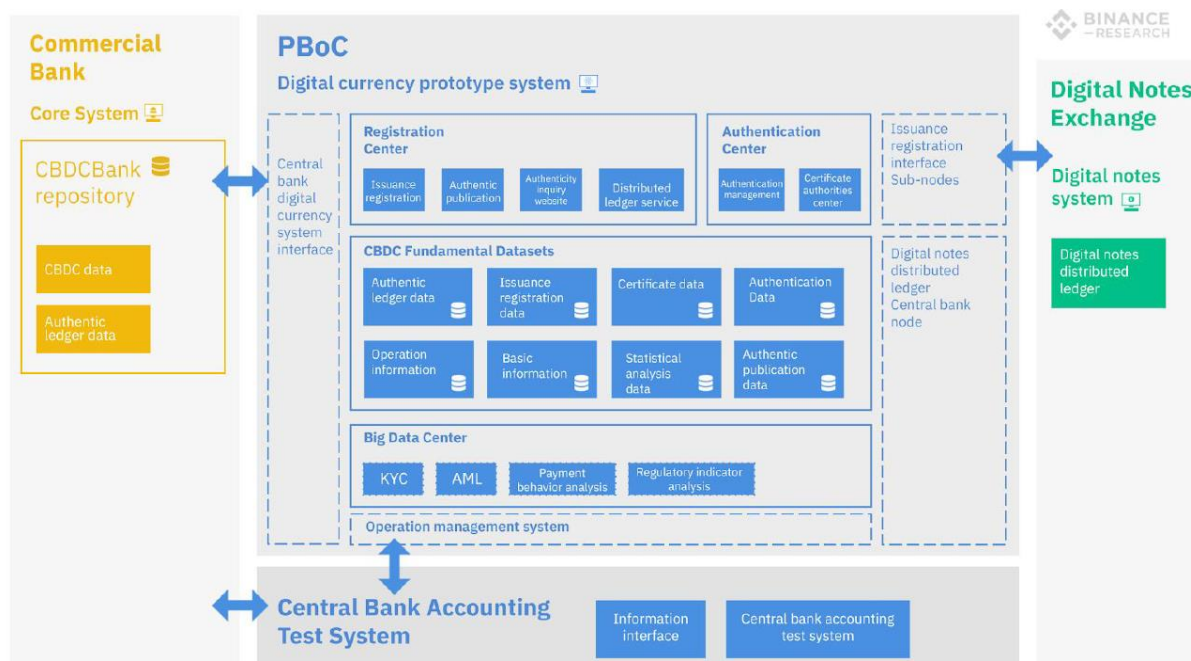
Commercial Bank

Core System

CBDCBank repository

CBDC data

Authentic ledger data

PBoC

Digital currency prototype system

Central bank digital currency system interface

Registration Center

Issuance registration

Authentic publication

Authenticity inquiry website

Distributed ledger service

Authentication Center

Authentication management

Certificate authorities center

CBDC Fundamental Datasets

Authentic ledger data

Issuance registration data

Certificate data

Authentication Data

Operation information

Basic information

Statistical analysis data

Authentic publication data

Big Data Center

KYC

AML

Payment behavior analysis

Regulatory indicator analysis

Operation management system

Issuance registration interface Sub-nodes

Digital notes distributed ledger Central bank node

BINANCE RESEARCH

Digital Notes Exchange

Digital notes system

Digital notes distributed ledger

Central Bank Accounting Test System

Information interface

Central bank accounting test system